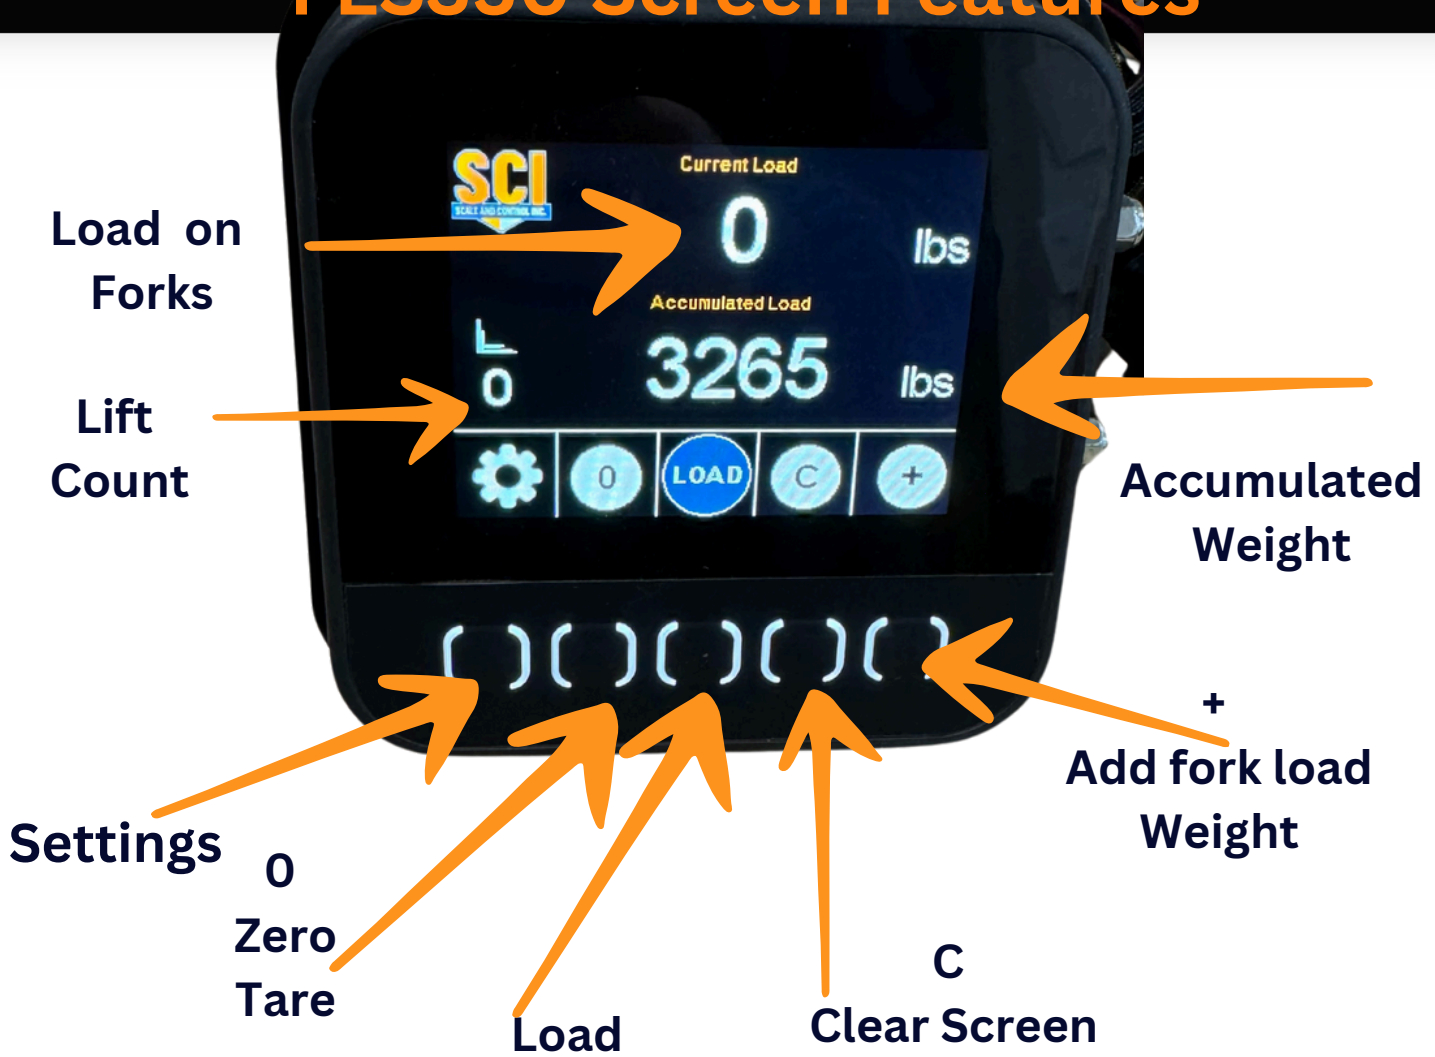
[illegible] Screen Features

SCI
SCALE AND CONTROL INC.

Current Load
0
lbs
Accumulated Load
3265
lbs
0

0
LOAD
C
+

Load on Forks

Lift Count

Accumulated Weight

Settings

0
Zero
Tare

Load

C
Clear Screen

+
Add fork load Weight